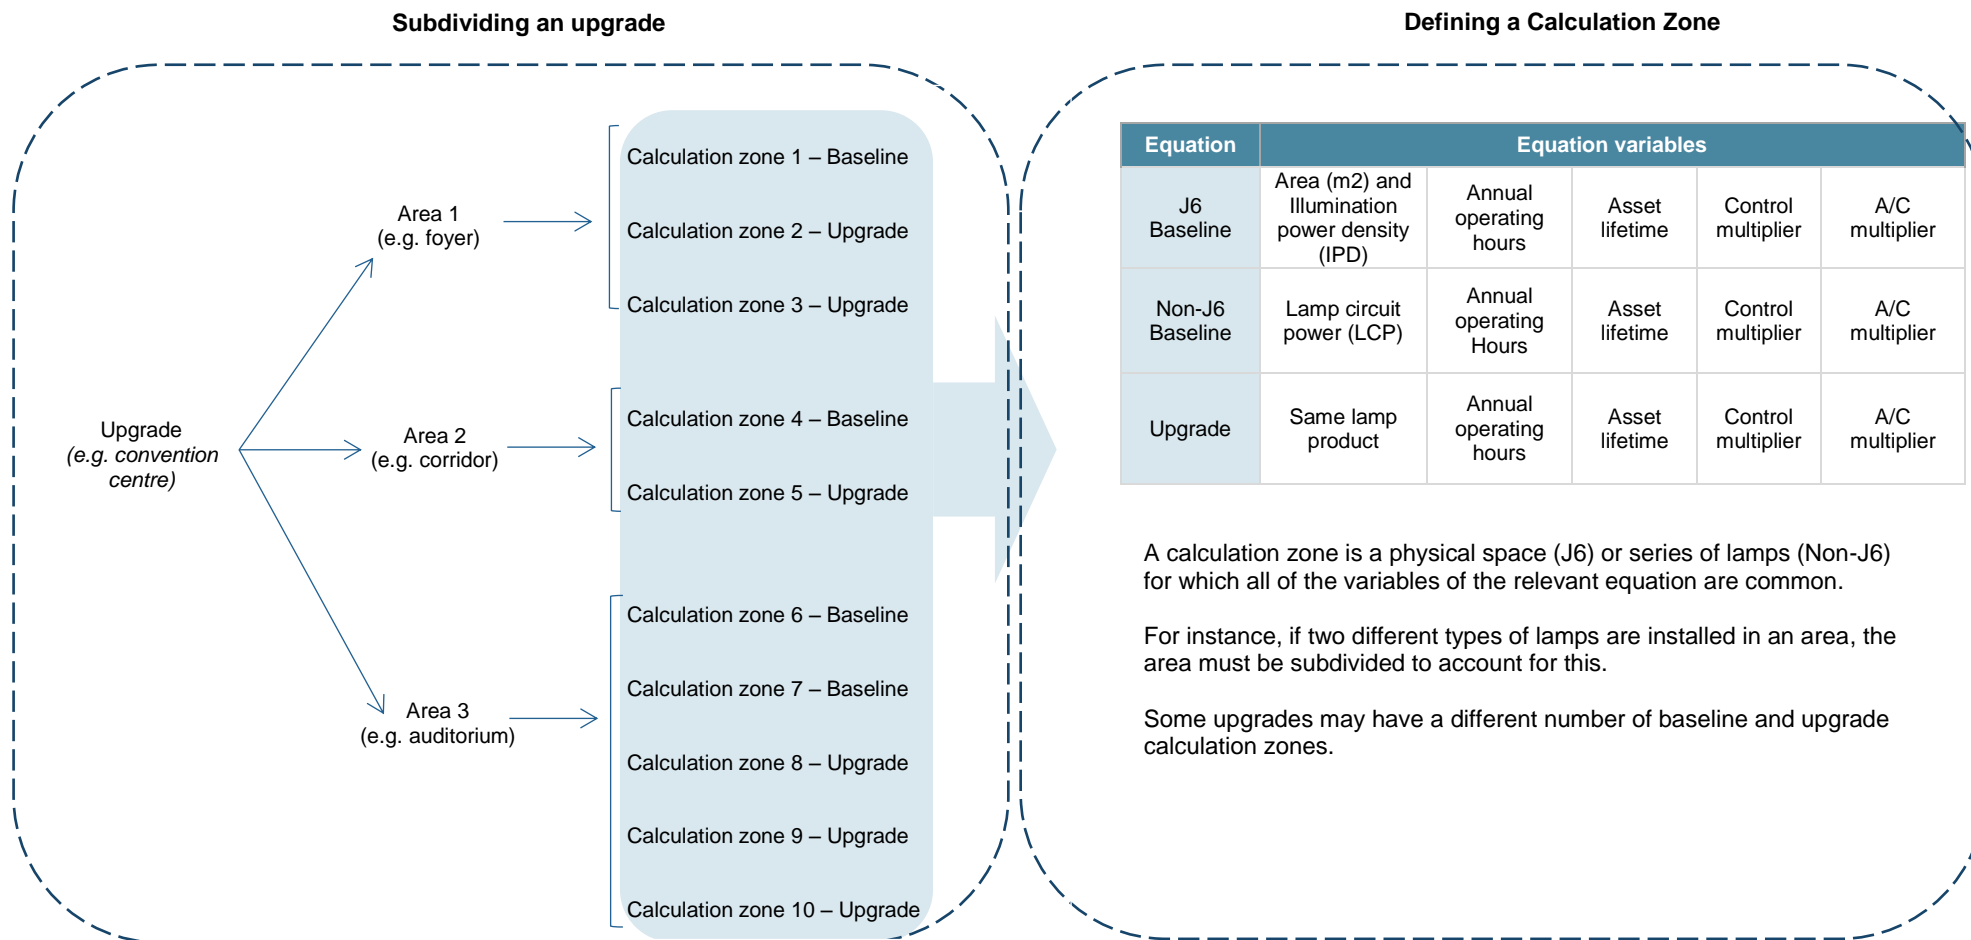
Subdividing an upgrade

Upgrade
(e.g. convention centre)

Area 1
(e.g. foyer)

Area 2
(e.g. corridor)

Area 3
(e.g. auditorium)

Calculation zone 1 – Baseline

Calculation zone 2 – Upgrade

Calculation zone 3 – Upgrade

Calculation zone 4 – Baseline

Calculation zone 5 – Upgrade

Calculation zone 6 – Baseline

Calculation zone 7 – Baseline

Calculation zone 8 – Upgrade

Calculation zone 9 – Upgrade

Calculation zone 10 – Upgrade

Defining a Calculation Zone

| Equation | Equation variables | | | | |
|---|---|---|---|---|---|
| J6 Baseline | Area (m2) and Illumination power density (IPD) | Annual operating hours | Asset lifetime | Control multiplier | A/C multiplier |
| Non-J6 Baseline | Lamp circuit power (LCP) | Annual operating Hours | Asset lifetime | Control multiplier | A/C multiplier |
| Upgrade | Same lamp product | Annual operating hours | Asset lifetime | Control multiplier | A/C multiplier |

A calculation zone is a physical space (J6) or series of lamps (Non-J6) for which all of the variables of the relevant equation are common.

For instance, if two different types of lamps are installed in an area, the area must be subdivided to account for this.

Some upgrades may have a different number of baseline and upgrade calculation zones.